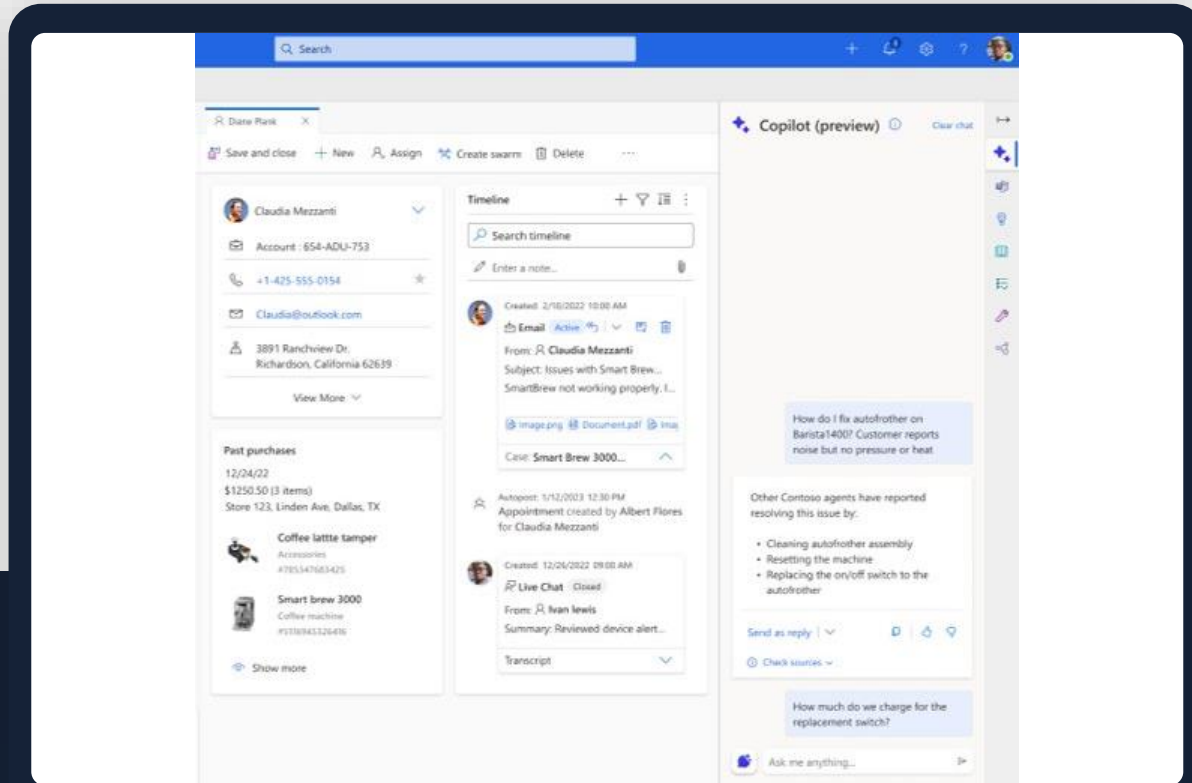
Search

Diane Plank

Save and close
New
Assign
Create swarm
Delete

Claudia Mezzanti
Account : 654-ADU-753
+1-425-555-0154
Claudia@outlook.com
3891 Ranchview Dr.
Richardson, California 62639
View More

Past purchases
12/24/22
$1250.50 (3 items)
Store 123, Linden Ave, Dallas, TX
Coffee lattte tamper
Accessories
#785547683425
Smart brew 3000
Coffee machine
#5769465326416
Show more

Timeline
Search timeline
Enter a note...

Created: 2/10/2022 10:00 AM
Email Active
From: Claudia Mezzanti
Subject: Issues with Smart Brew...
SmartBrew not working properly. I...
Image.png Document.pdf Ima
Case: Smart Brew 3000...

Autopost: 1/12/2023 12:30 PM
Appointment created by Albert Flores for Claudia Mezzanti

Created: 12/26/2022 09:00 AM
Live Chat Closed
From: Ivan lewis
Summary: Reviewed device alert...
Transcript

Copilot (preview)
Clear chat

How do I fix autofrother on Barista1400? Customer reports noise but no pressure or heat

Other Contoso agents have reported resolving this issue by:
• Cleaning autofrother assembly
• Resetting the machine
• Replacing the on/off switch to the autofrother

Send as reply
Check sources

How much do we charge for the replacement switch?

Ask me anything...